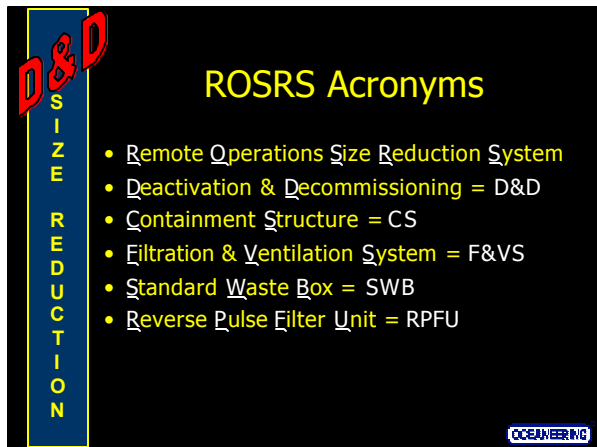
D&D

SIZE REDUCTION

ROSRS Acronyms

- Remote Operations Size Reduction System
- Deactivation & Decommissioning = D&D
- Containment Structure = CS
- Filtration & Ventilation System = F&VS
- Standard Waste Box = SWB
- Reverse Pulse Filter Unit = RPFU

OCEANEERING